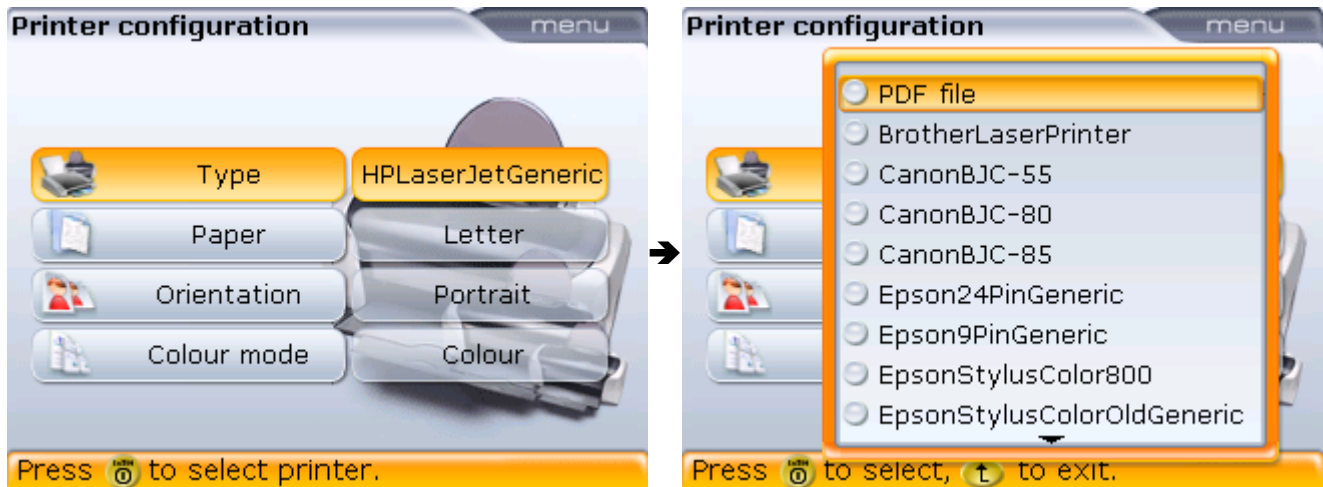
Printer configuration

menu

Type | HPLaserJetGeneric
Paper | Letter
Orientation | Portrait
Colour mode | Colour

Press to select printer.

Printer configuration

menu

PDF file
BrotherLaserPrinter
CanonBJC-55
CanonBJC-80
CanonBJC-85
Epson24PinGeneric
Epson9PinGeneric
EpsonStylusColor800
EpsonStylusColorOldGeneric

Press to select, to exit.